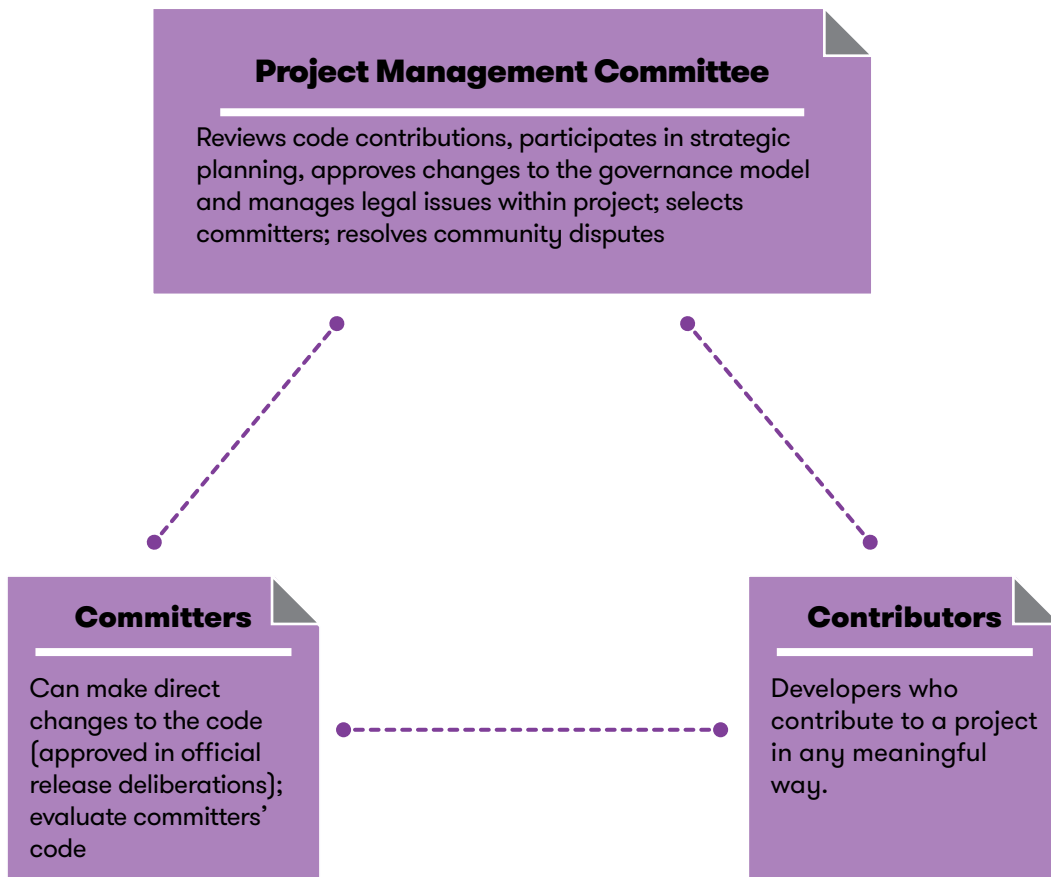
Project Management Committee

Reviews code contributions, participates in strategic planning, approves changes to the governance model and manages legal issues within project; selects committers; resolves community disputes

Committers

Can make direct changes to the code (approved in official release deliberations); evaluate committers' code

Contributors

Developers who contribute to a project in any meaningful way.